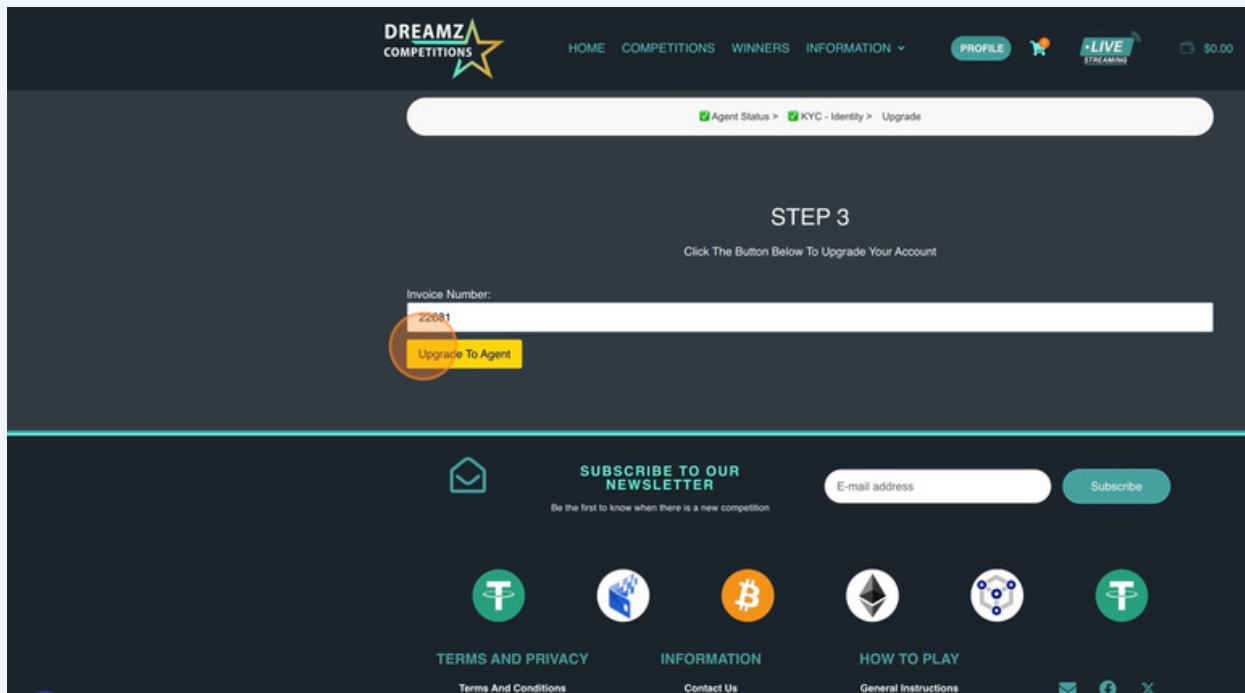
DREAMZ COMPETITIONS

HOME COMPETITIONS WINNERS INFORMATION PROFILE •LIVE STREAMING $0.00

Agent Status > KYC - Identity > Upgrade

STEP 3

Click The Button Below To Upgrade Your Account

Invoice Number:

22681

Upgrade To Agent

SUBSCRIBE TO OUR NEWSLETTER

Be the first to know when there is a new competition

E-mail address

Subscribe

TERMS AND PRIVACY

Terms And Conditions

INFORMATION

Contact Us

HOW TO PLAY

General Instructions